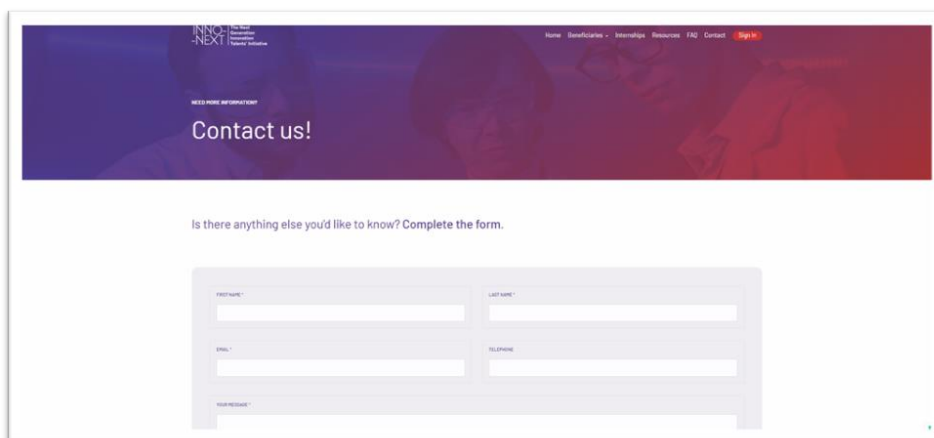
INNO-NEXT The Next Generation Innovation Talents' Initiative

Home Beneficiaries ⌄ Internships Resources FAQ Contact Sign In

NEED MORE INFORMATION?

Contact us!

Is there anything else you'd like to know? Complete the form.

FIRST NAME *

LAST NAME *

EMAIL *

TELEPHONE

YOUR MESSAGE *